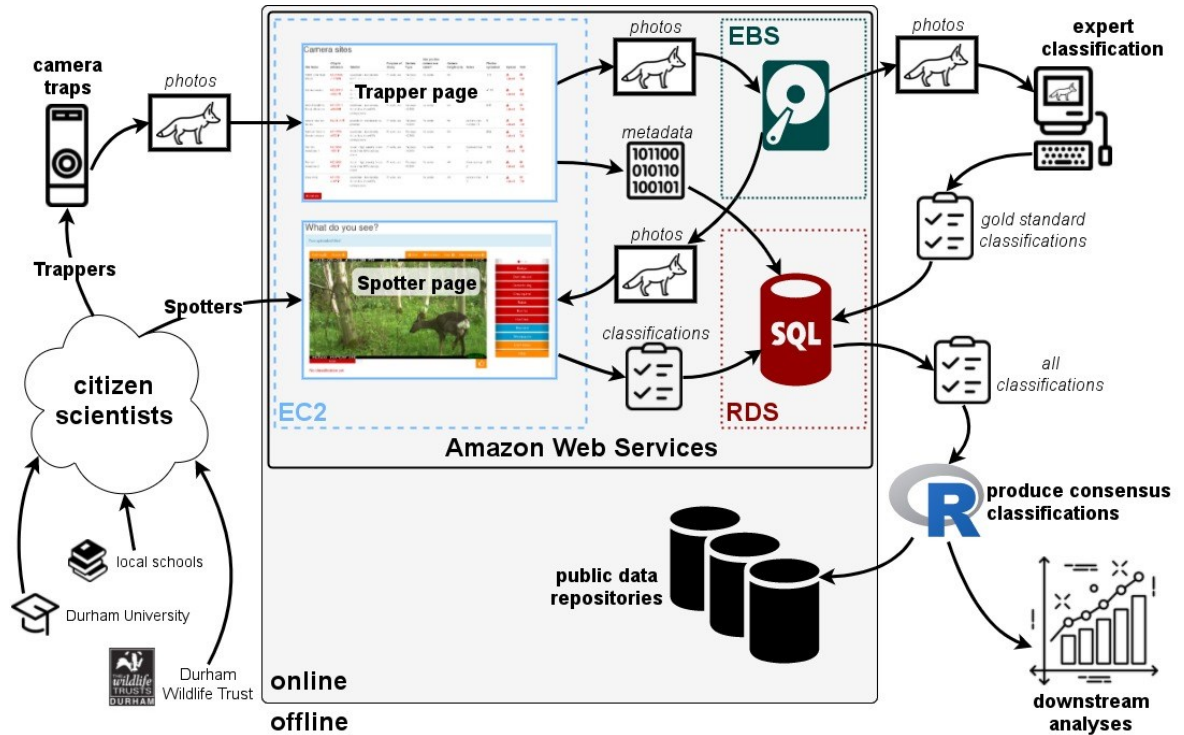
camera traps

photos

Camera sites

Trapper page

What do you see?

Spotter page

EC2

photos

metadata

101100
010110
100101

photos

classifications

EBS

RDS

SQL

Amazon Web Services

photos

expert classification

gold standard classifications

all classifications

produce consensus classifications

downstream analyses

public data repositories

Trappers

Spotters

citizen scientists

local schools

Durham University

Durham Wildlife Trust

THE wildlife TRUSTS DURHAM

online

offline